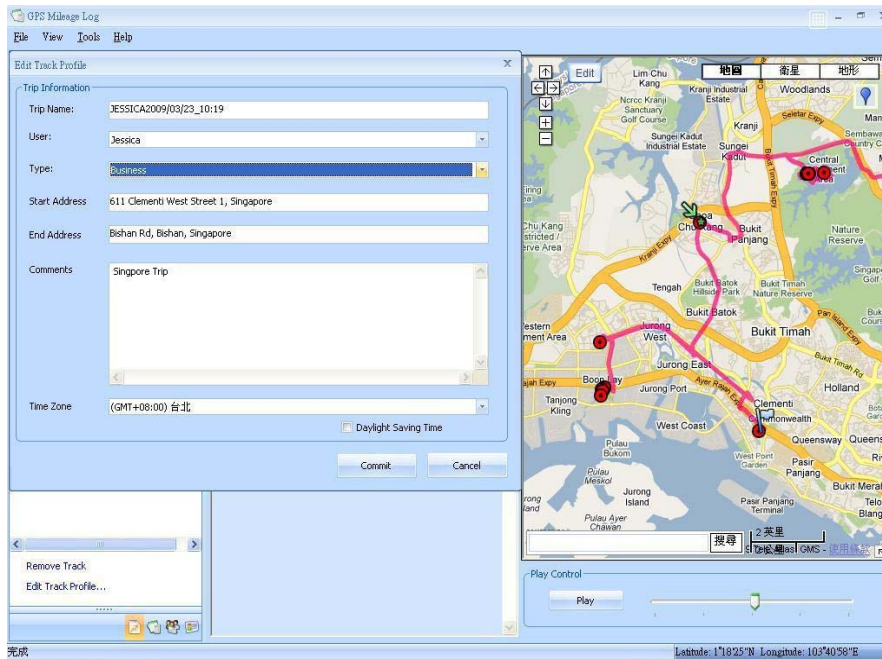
GPS Mileage Log

File View Tools Help

Edit Track Profile

Trip Information

Trip Name: JESSICA2009/03/23_10:19

User: Jessica

Type: Business

Start Address 611 Clementi West Street 1, Singapore

End Address Bishan Rd, Bishan, Singapore

Comments Singpore Trip

Time Zone (GMT+08:00) 台北

Daylight Saving Time

Commit Cancel

Remove Track
Edit Track Profile...

Edit 地圖 衛星 地形

Lim Chu Kang Kranji Industrial Estate Woodlands Nrcoc Kranji Sanctuary Golf Course Kranji Seletar Expy Sungei Kadut Industrial Estate Sungei Kadut Bukit Timah Expy Central Sembawa Country C Man Chu Kang Bukit Panjang Kranji Expy Nature Reserve Tengah Bukit Batok Hillside Park Bukit Timah Nature Reserve Bukit Batok Bukit Timah Pan Island Expy Jurong West Jurong East Jurong Port Ayer Rajah Expy Boon Lay Tanjong Kling West Coast Clementi Commonwealth Holland Queensway Queens Pulau Bukom West Point Garden Pasir Panjang Pulau Meskol Jurong Island Pasir Panjang Terminal Pulau Ayer Chawan Bukit Merah Blang Telo Singapo Golf Buk Cours Bukit Timah Rd Bot Gard

搜尋 2 英里 使用條款

Play Control

Play

完成

Latitude: 1°18'25"N Longitude: 103°40'58"E